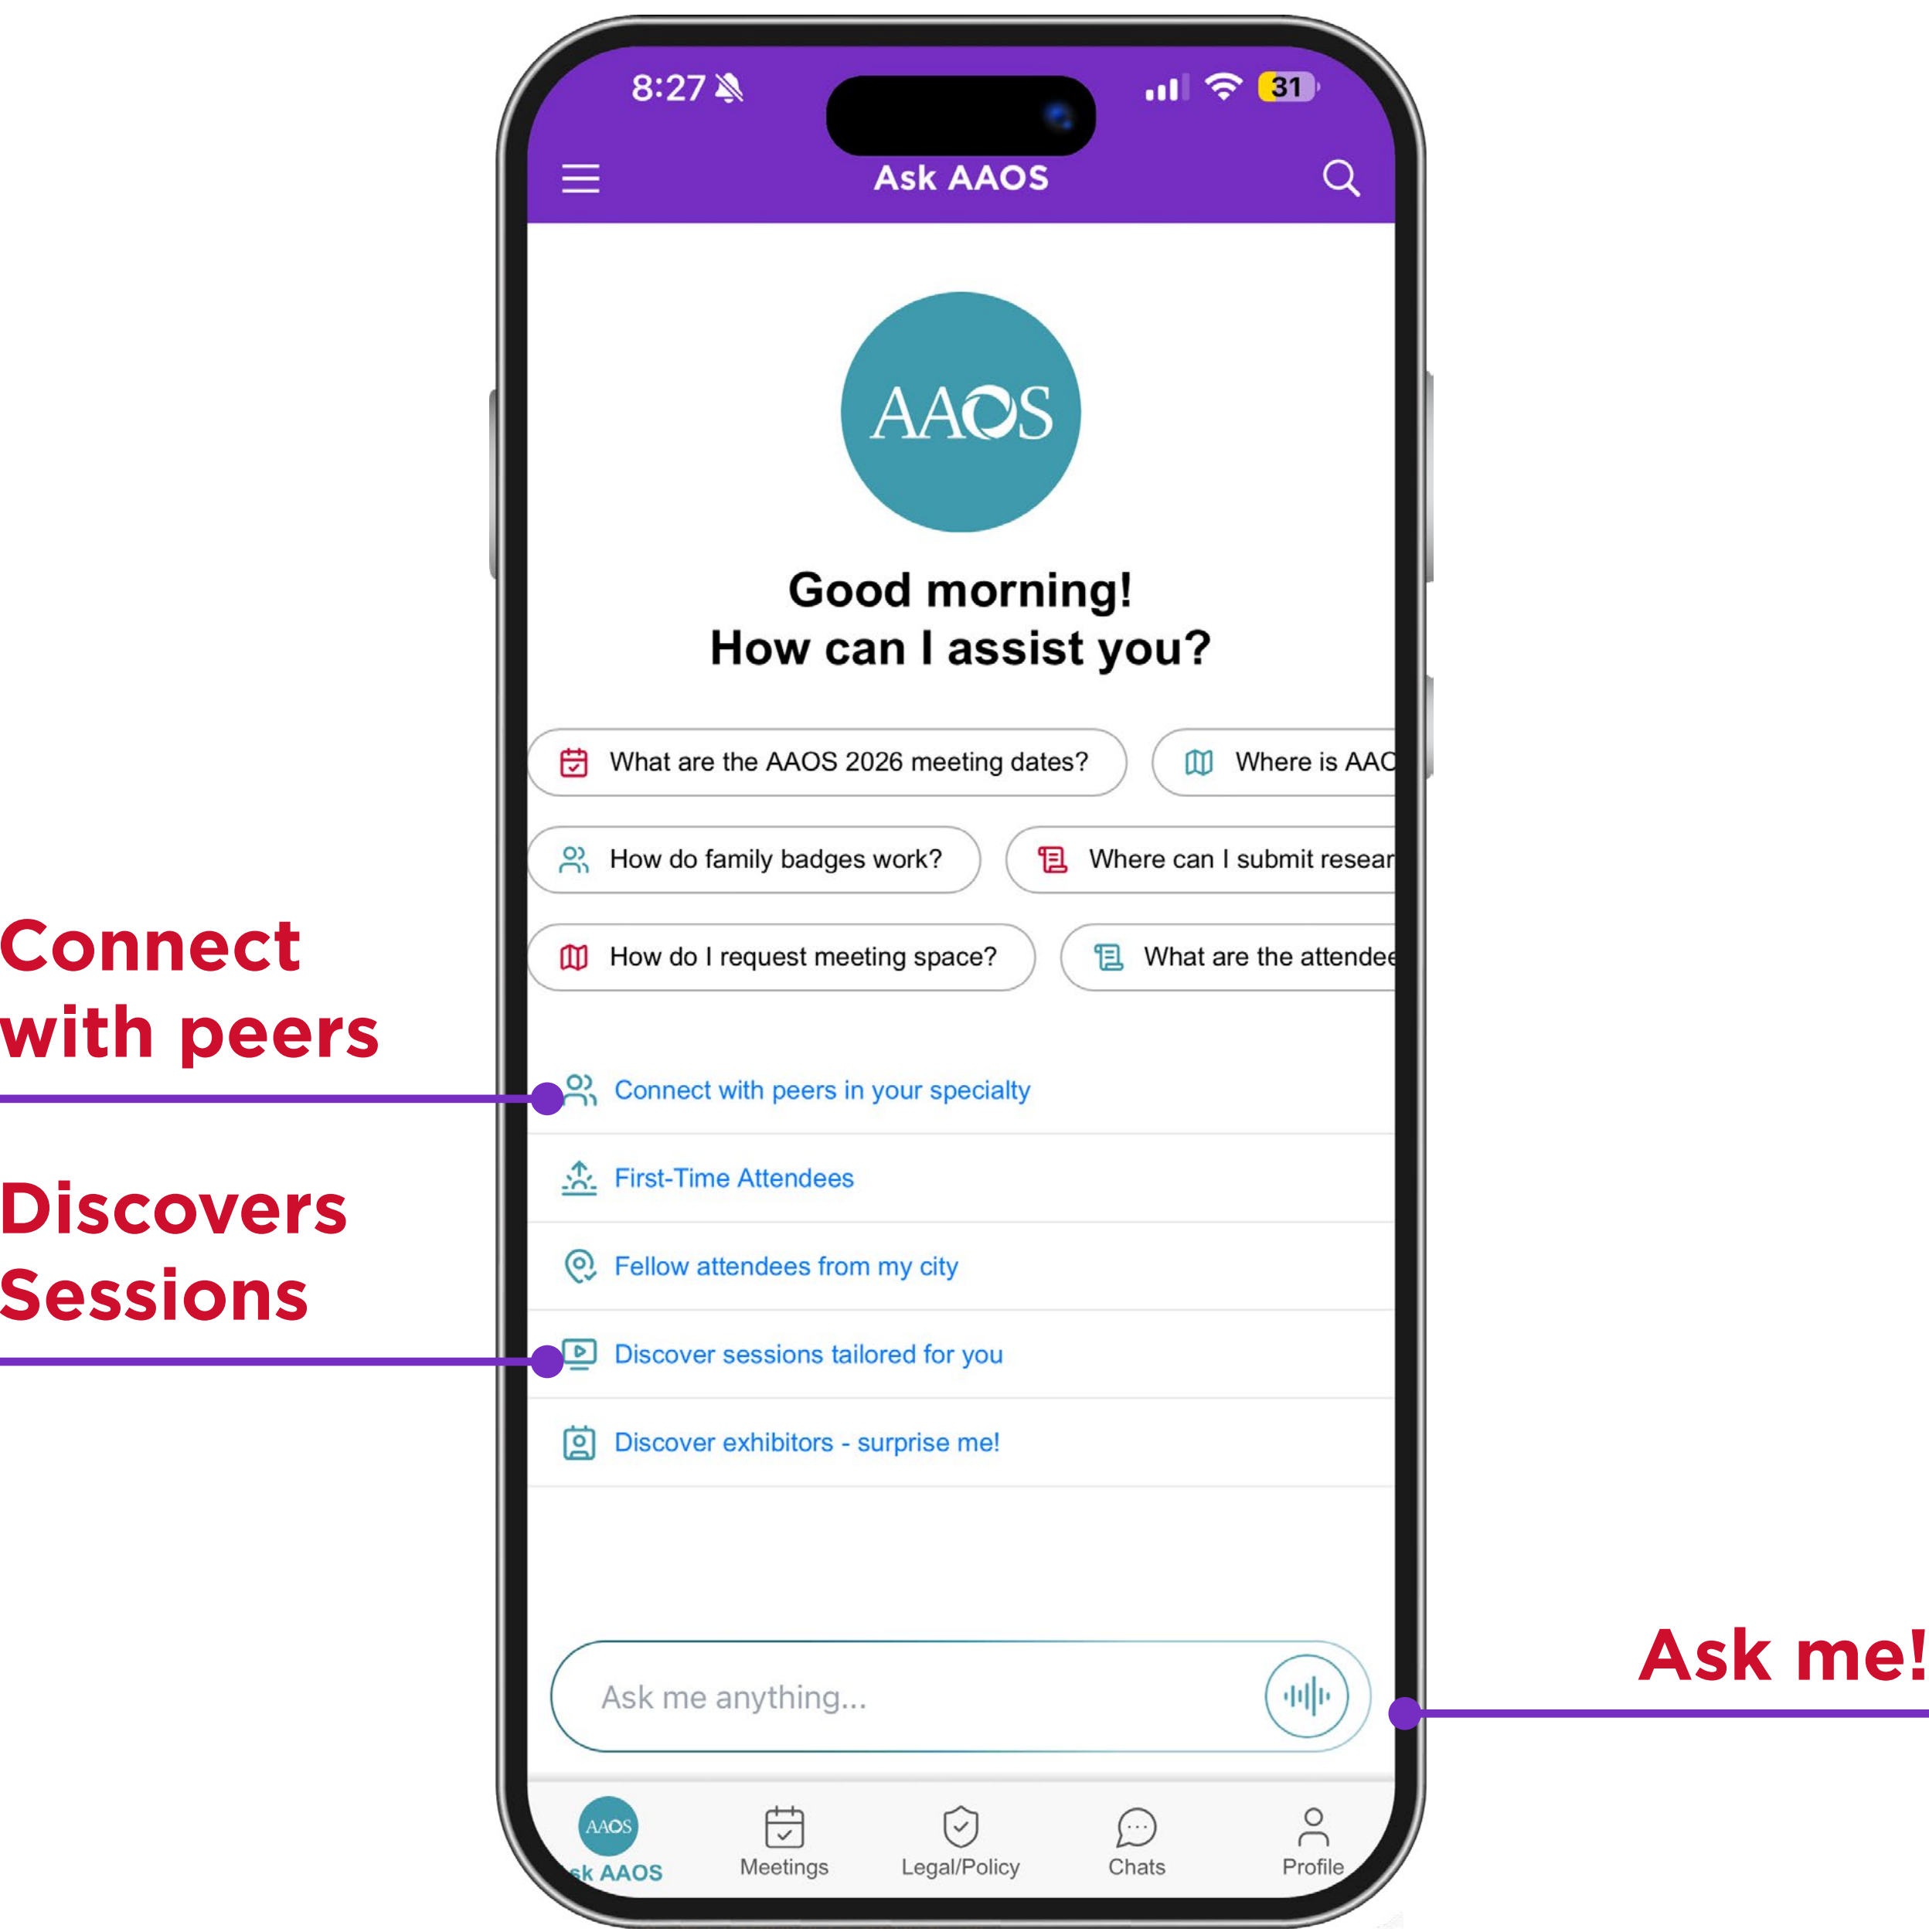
8:27

31

Ask AAOS

AAOS

Good morning!
How can I assist you?

What are the AAOS 2026 meeting dates?

Where is AAO

How do family badges work?

Where can I submit resear

How do I request meeting space?

What are the attendee

Connect with peers

Connect with peers in your specialty

First-Time Attendees

Discovers Sessions

Fellow attendees from my city

Discover sessions tailored for you

Discover exhibitors - surprise me!

Ask me!

Ask me anything...

AAOS
sk AAOS

Meetings

Legal/Policy

Chats

Profile